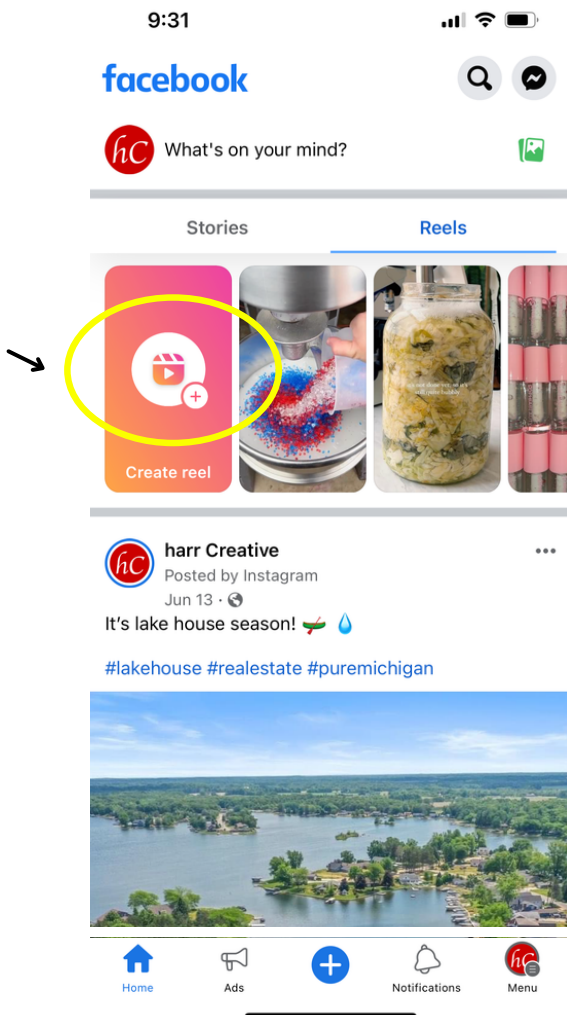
9:31

facebook

hC What's on your mind?

Stories Reels

Create reel

hC harr Creative
Posted by Instagram
Jun 13 ·

It's lake house season! 🛶 💧

#lakehouse #realestate #puremichigan

Home Ads Notifications Menu